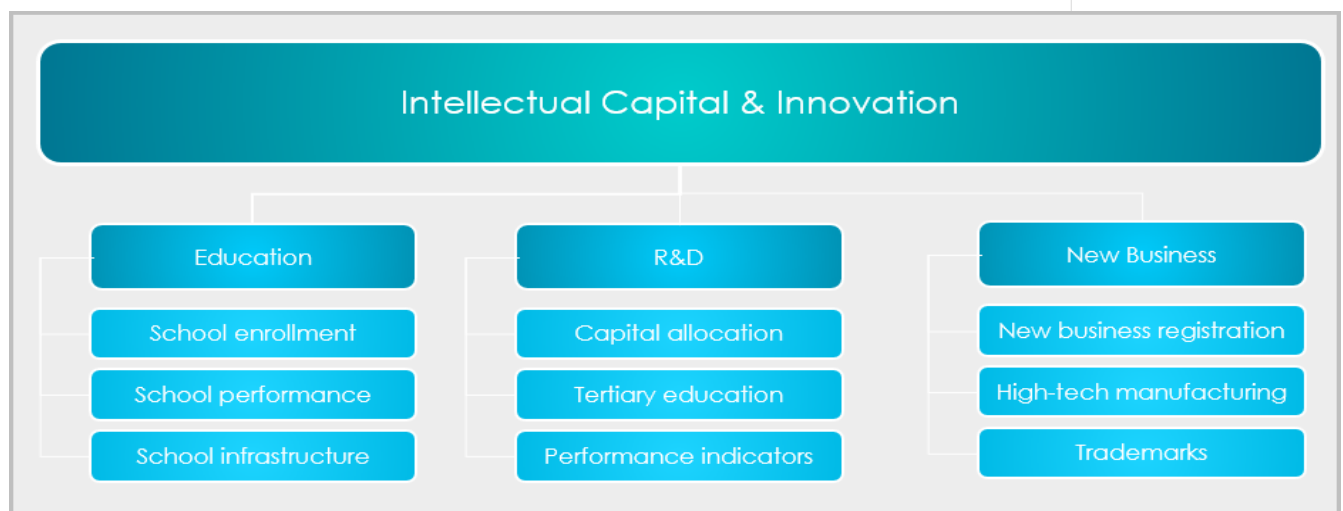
Intellectual Capital & Innovation

Education

School enrollment

School performance

School infrastructure

R&D

Capital allocation

Tertiary education

Performance indicators

New Business

New business registration

High-tech manufacturing

Trademarks